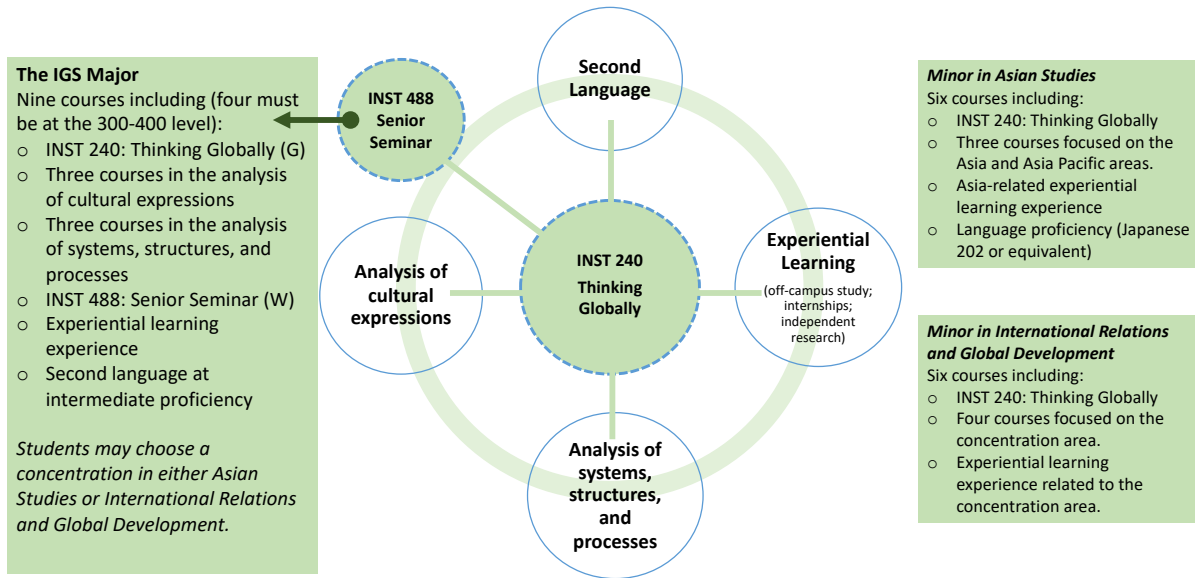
**The IGS Major**
Nine courses including (four must be at the 300-400 level):
o INST 240: Thinking Globally (G)
o Three courses in the analysis of cultural expressions
o Three courses in the analysis of systems, structures, and processes
o INST 488: Senior Seminar (W)
o Experiential learning experience
o Second language at intermediate proficiency

*Students may choose a concentration in either Asian Studies or International Relations and Global Development.*

INST 488 Senior Seminar

Second Language

Analysis of cultural expressions

INST 240 Thinking Globally

Experiential Learning
(off-campus study; internships; independent research)

Analysis of systems, structures, and processes

*Minor in Asian Studies*
Six courses including:
o INST 240: Thinking Globally
o Three courses focused on the Asia and Asia Pacific areas.
o Asia-related experiential learning experience
o Language proficiency (Japanese 202 or equivalent)

*Minor in International Relations and Global Development*
Six courses including:
o INST 240: Thinking Globally
o Four courses focused on the concentration area.
o Experiential learning experience related to the concentration area.